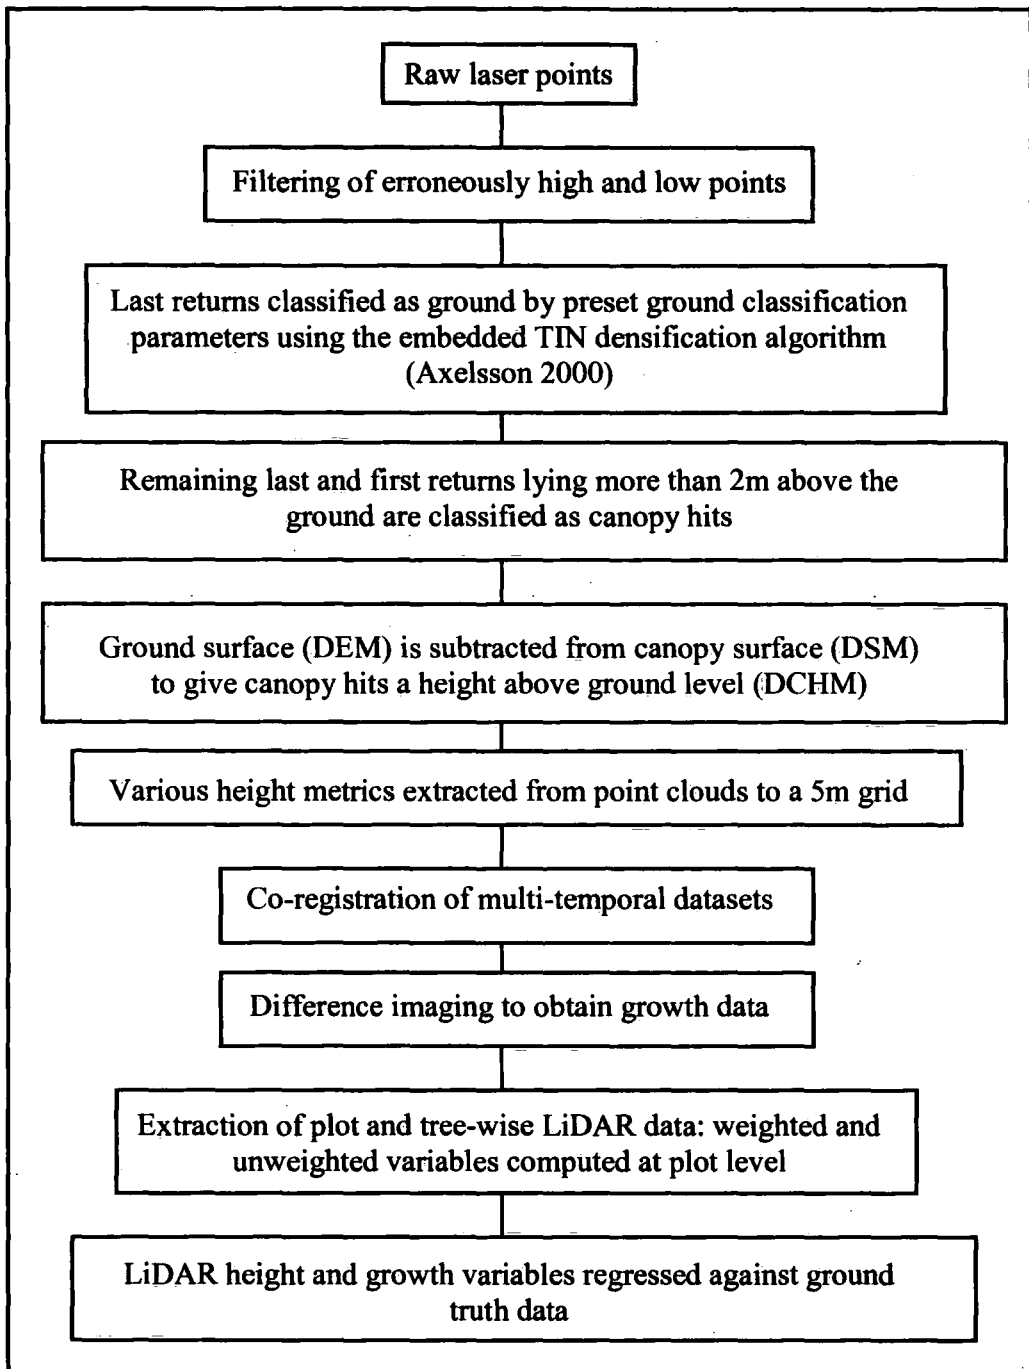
Raw laser points

Filtering of erroneously high and low points

Last returns classified as ground by preset ground classification parameters using the embedded TIN densification algorithm (Axelsson 2000)

Remaining last and first returns lying more than 2m above the ground are classified as canopy hits

Ground surface (DEM) is subtracted from canopy surface (DSM) to give canopy hits a height above ground level (DCHM)

Various height metrics extracted from point clouds to a 5m grid

Co-registration of multi-temporal datasets

Difference imaging to obtain growth data

Extraction of plot and tree-wise LiDAR data: weighted and unweighted variables computed at plot level

LiDAR height and growth variables regressed against ground truth data